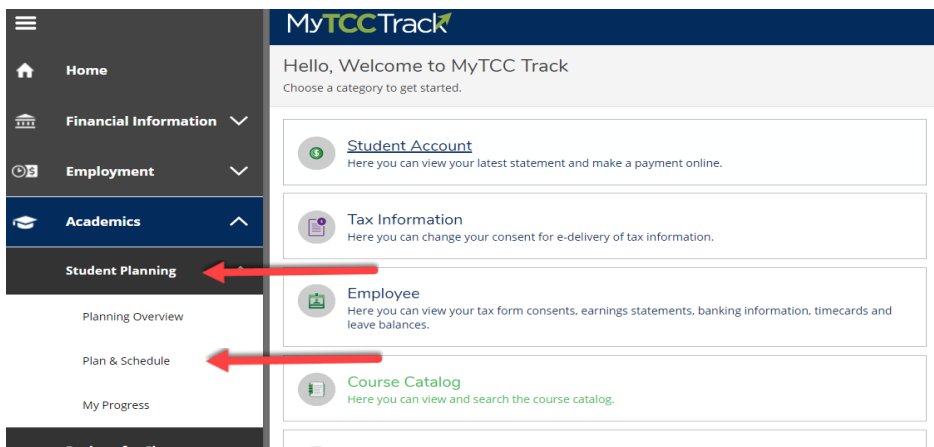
Home

Financial Information

Employment

Academics

Student Planning

Planning Overview

Plan & Schedule

My Progress

MyTCCTrack

Hello, Welcome to MyTCC Track

Choose a category to get started.

Student Account
Here you can view your latest statement and make a payment online.

Tax Information
Here you can change your consent for e-delivery of tax information.

Employee
Here you can view your tax form consents, earnings statements, banking information, timecards and leave balances.

Course Catalog
Here you can view and search the course catalog.